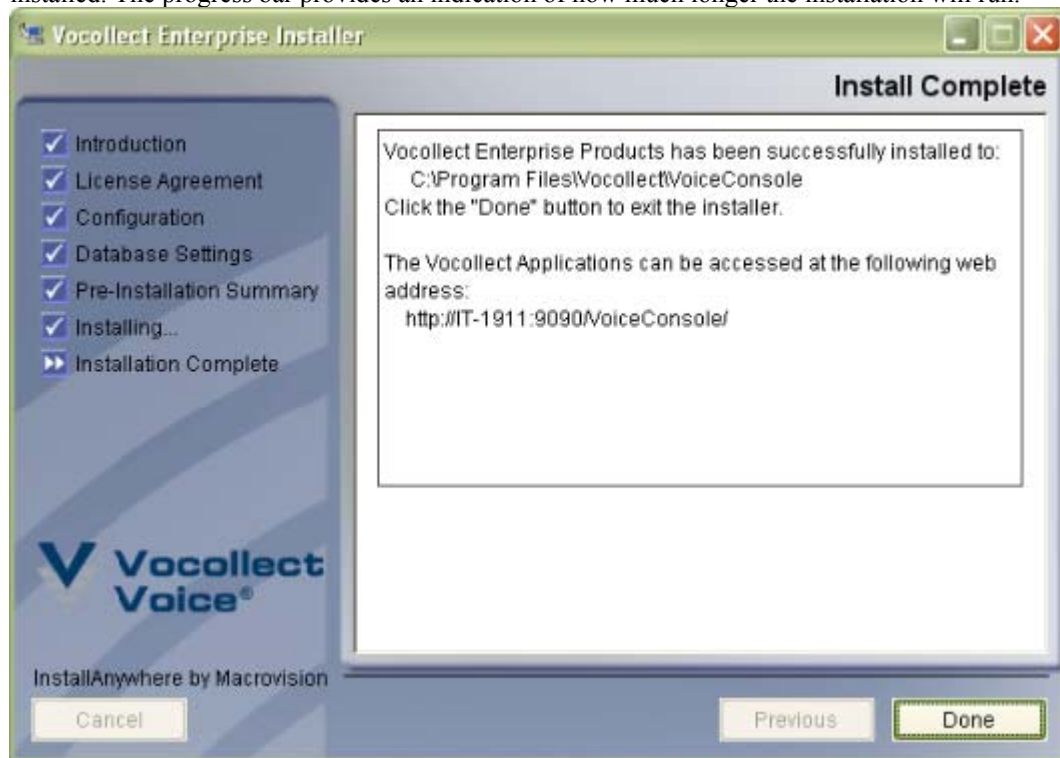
installed. The progress bar provides an indication of how much longer the installation will run.

Vocollect Enterprise Installer

Install Complete

Introduction
License Agreement
Configuration
Database Settings
Pre-Installation Summary
Installing...
Installation Complete

Vocollect Enterprise Products has been successfully installed to:
C:\Program Files\Vocollect\VoiceConsole
Click the "Done" button to exit the installer.

The Vocollect Applications can be accessed at the following web address:
http://IT-1911:9090/VoiceConsole/

Vocollect Voice®

InstallAnywhere by Macrovision

Cancel

Previous

Done